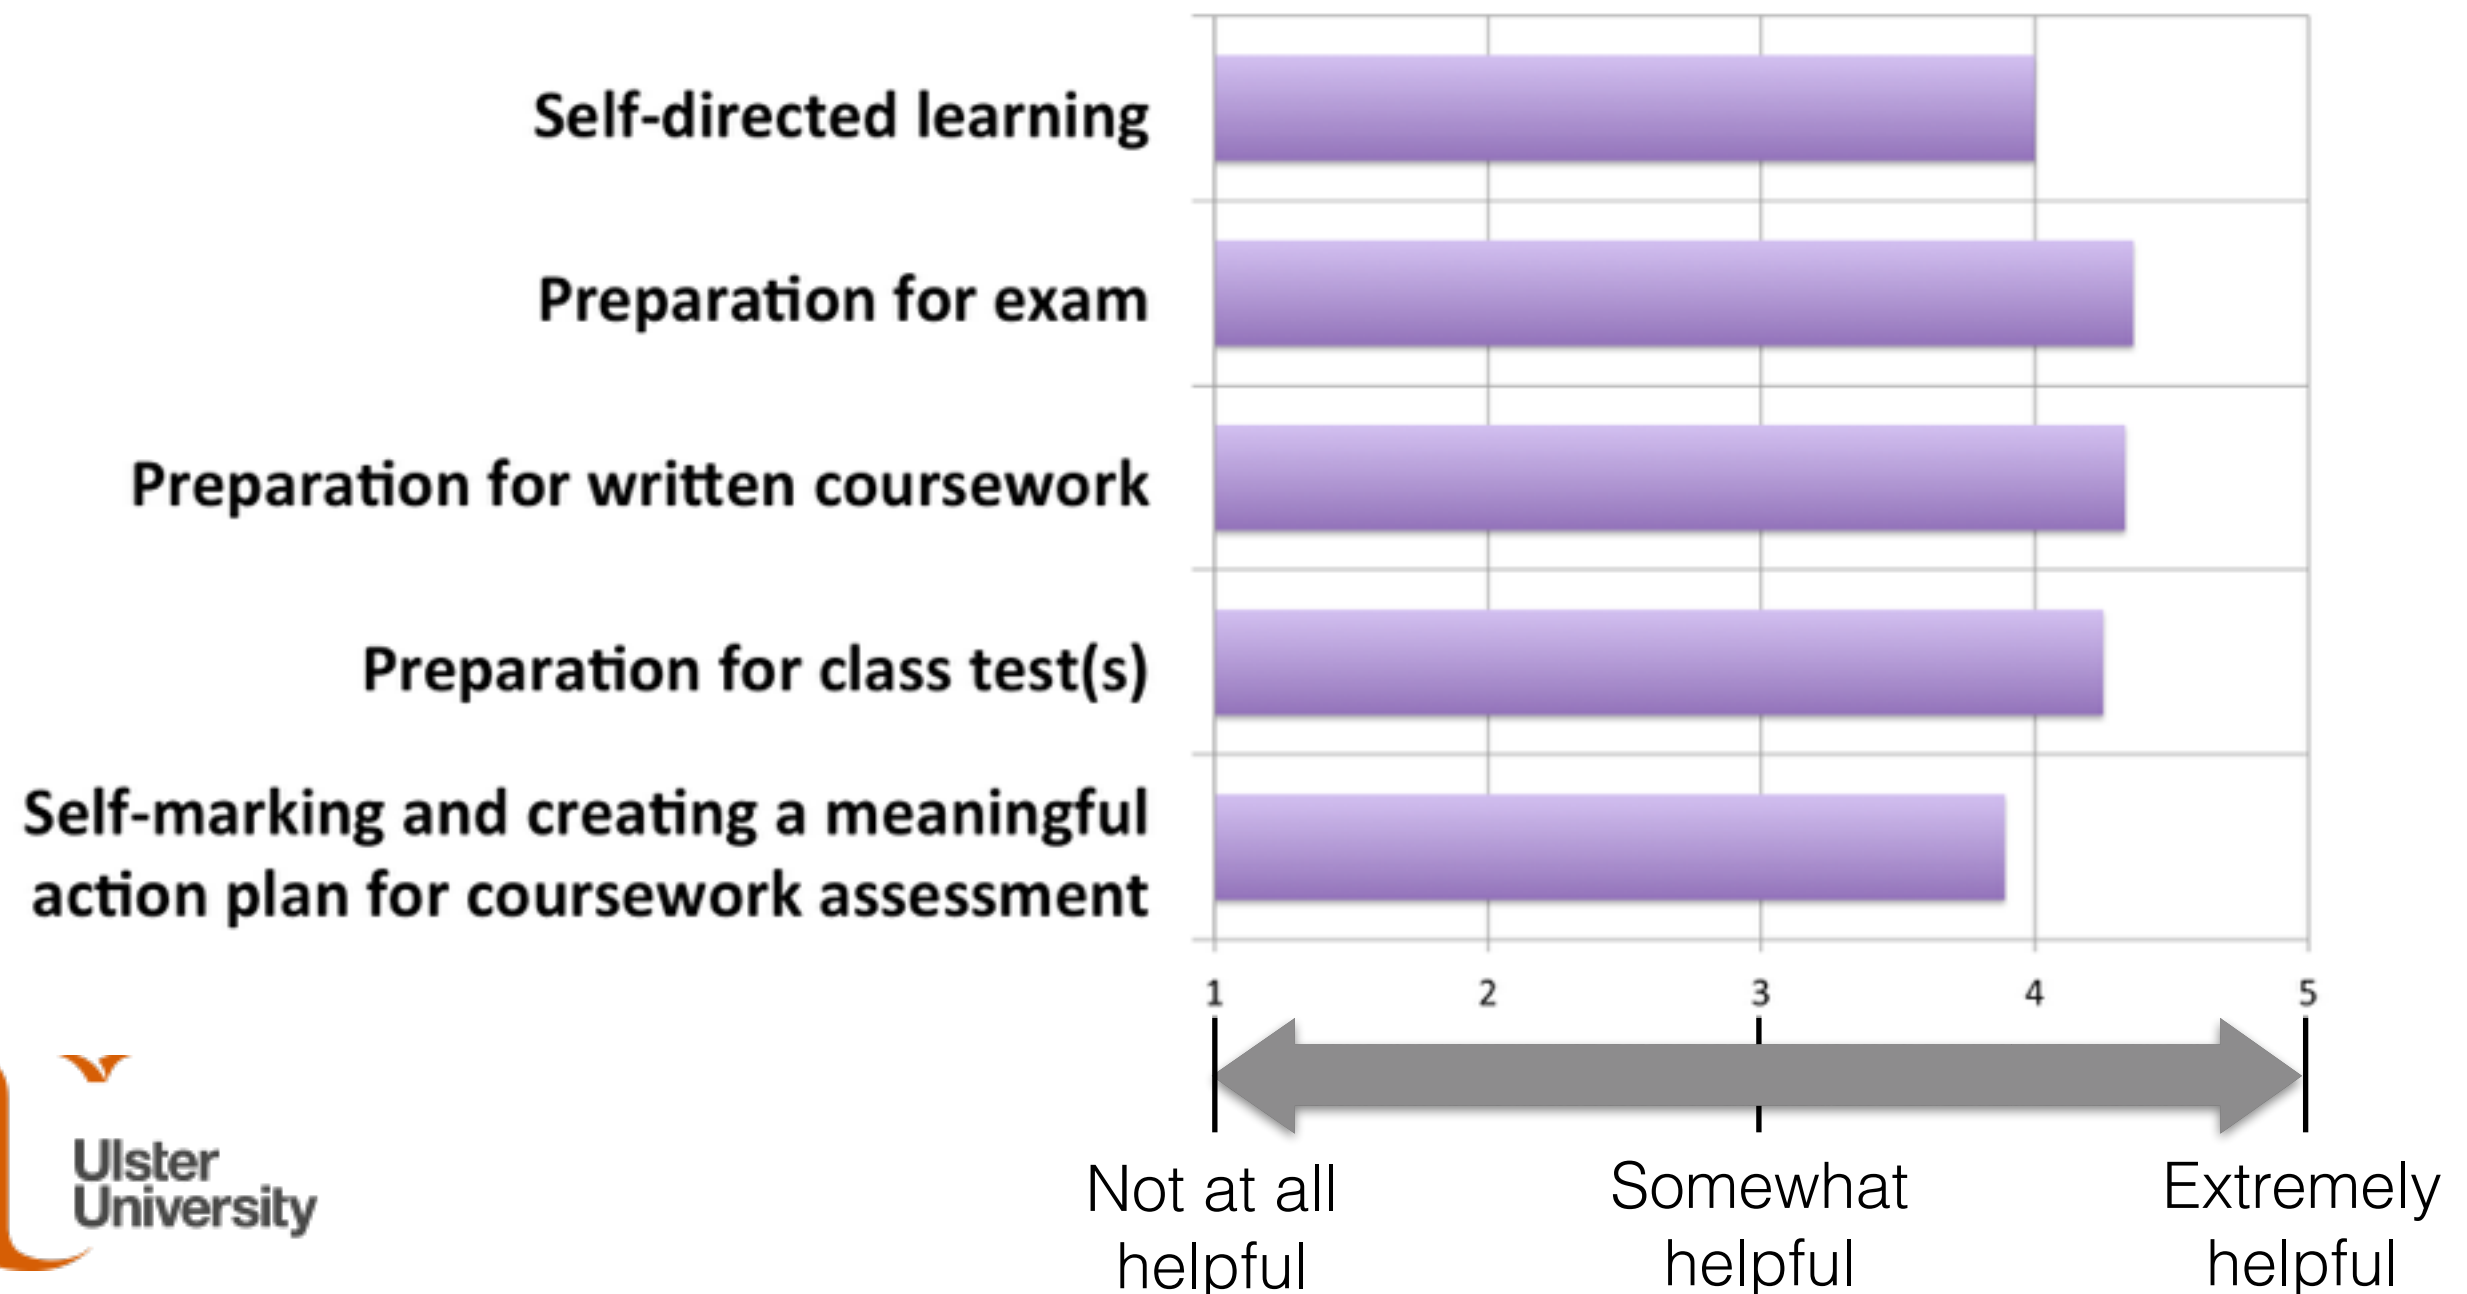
Self-directed learning

Preparation for exam

Preparation for written coursework

Preparation for class test(s)

Self-marking and creating a meaningful action plan for coursework assessment

1 2 3 4 5

Not at all helpful

Somewhat helpful

Extremely helpful

Ulster University